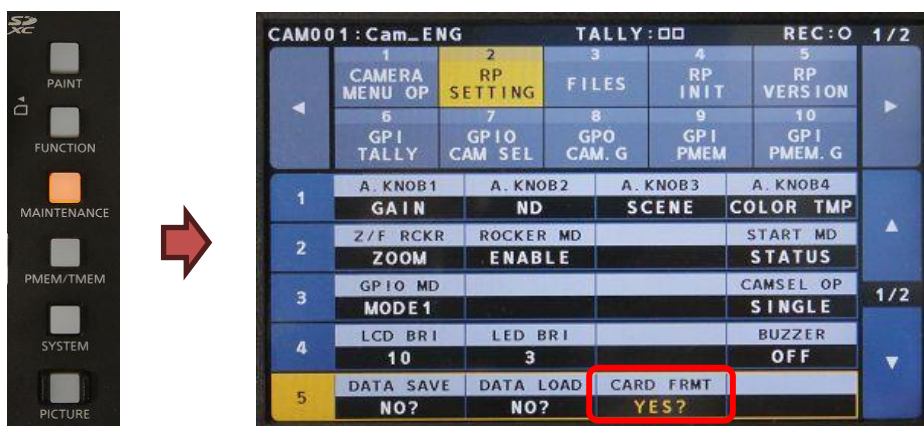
SD XC

PAINT

FUNCTION

MAINTENANCE

PMEM/TMEM

SYSTEM

PICTURE

CAM001:Cam_ENG TALLY:□□ REC:O 1/2

◄

1 CAMERA MENU OP

2 RP SETTING

3 FILES

4 RP INIT

5 RP VERSION

6 GPI TALLY

7 GPIO CAM SEL

8 GPO CAM. G

9 GPI PMEM

10 GPI PMEM. G

►

| | | | | |
|---|---|---|---|---|
| 1 | A. KNOB1 GAIN | A. KNOB2 ND | A. KNOB3 SCENE | A. KNOB4 COLOR TMP |
| 2 | Z/F RCKR ZOOM | ROCKER MD ENABLE | | START MD STATUS |
| 3 | GPIO MD MODE1 | | | CAMSEL OP SINGLE |
| 4 | LCD BRI 10 | LED BRI 3 | | BUZZER OFF |
| 5 | DATA SAVE NO? | DATA LOAD NO? | CARD FRMT YES? | |

▲

1/2

▼